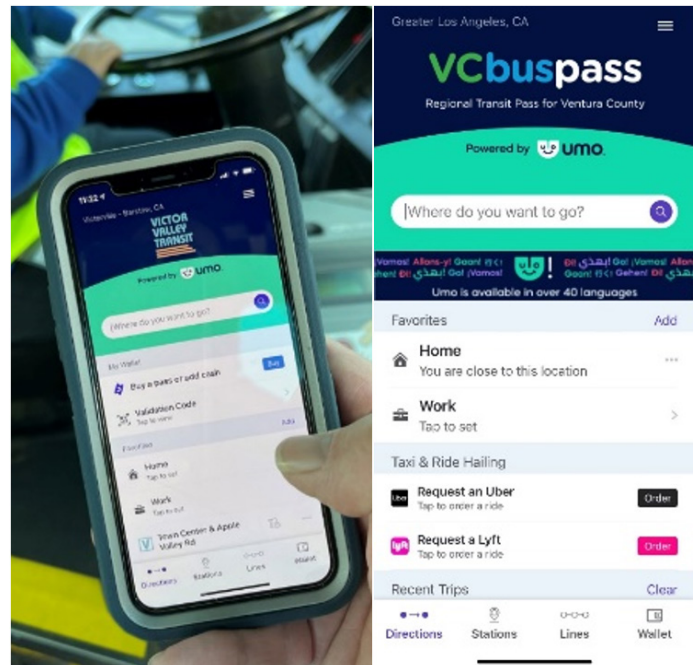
11:32

Victorville - Barstow, CA

VICTOR VALLEY TRANSIT

Powered by UMO

Where do you want to go?

My Wallet

Buy a pass or add cash

Buy

Validation Code

Tap to view

Favorites

Add

Home

Tap to set

Work

Tap to set

Town Center & Apple Valley Rd

Directions

Stations

Lines

Wallet

Greater Los Angeles, CA

VCbuspass

Regional Transit Pass for Ventura County

Powered by UMO

Where do you want to go?

¡Vamos! Allons-y! Gaan! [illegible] Go! ¡Vamos! Gehen! Go! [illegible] Go! ¡Vamos! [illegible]

Umo is available in over 40 languages

Favorites

Add

Home

You are close to this location

Work

Tap to set

Taxi & Ride Hailing

Request an Uber

Tap to order a ride

Order

Request a Lyft

Tap to order a ride

Order

Recent Trips

Clear

Directions

Stations

Lines

Wallet